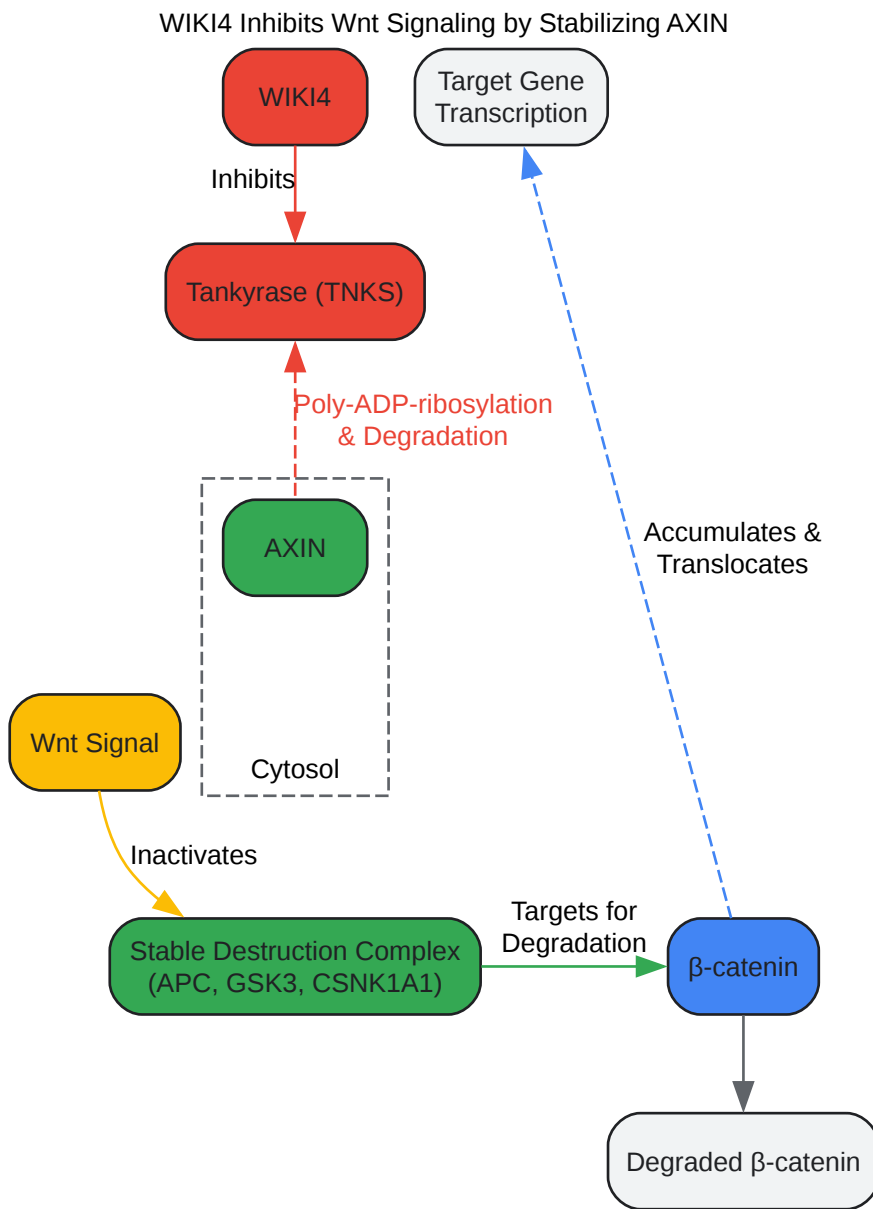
WIKI4 Inhibits Wnt Signaling by Stabilizing AXIN

WIKI4

Target Gene Transcription

Inhibits

Tankyrase (TNKS)

Poly-ADP-ribosylation & Degradation

Accumulates & Translocates

AXIN

Cytosol

Wnt Signal

Inactivates

Targets for Degradation

Stable Destruction Complex (APC, GSK3, CSNK1A1)

β-catenin

Degraded β-catenin